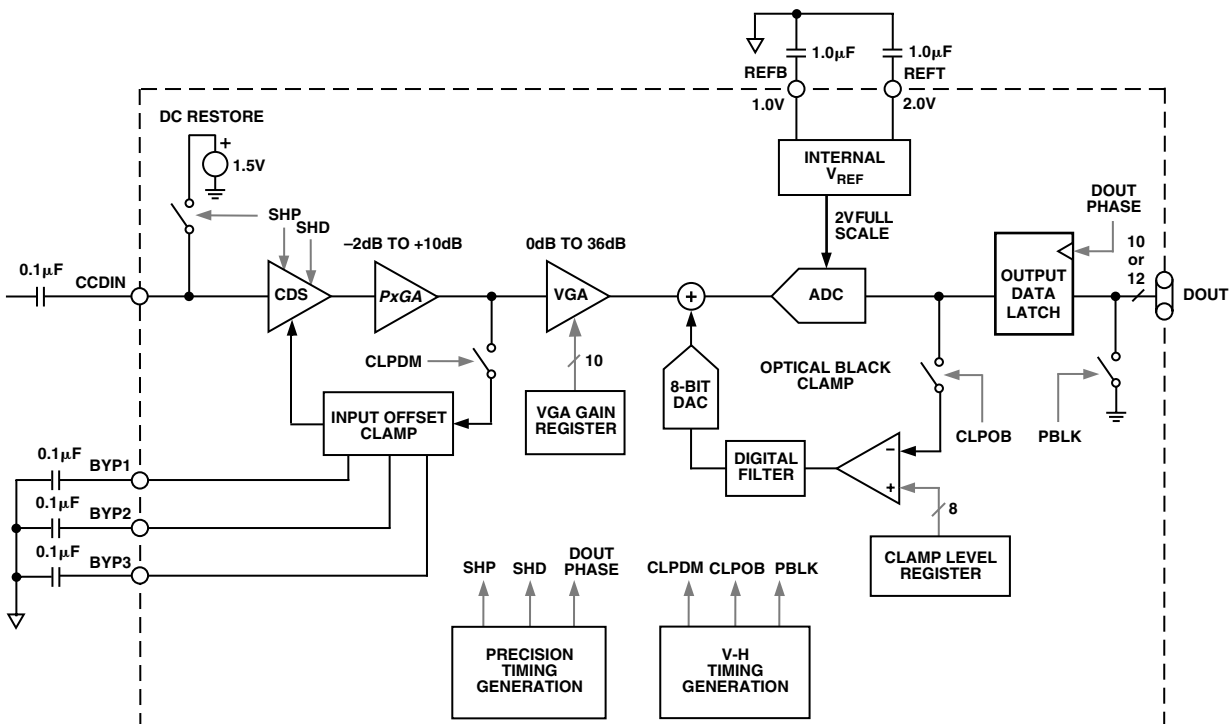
1.0μF
1.0μF
REFB
REFT
1.0V
2.0V
DC RESTORE
1.5V
INTERNAL $V_{REF}$
DOUT PHASE
SHP
SHD
2V FULL SCALE
–2dB TO +10dB
0dB TO 36dB
10 or 12
0.1μF
CCDIN
CDS
PxGA
VGA
ADC
OUTPUT DATA LATCH
DOUT
CLPDM
10
8-BIT DAC
OPTICAL BLACK CLAMP
INPUT OFFSET CLAMP
VGA GAIN REGISTER
CLPOB
PBLK
0.1μF
BYP1
DIGITAL FILTER
0.1μF
BYP2
8
0.1μF
BYP3
CLAMP LEVEL REGISTER
SHP
SHD
DOUT PHASE
CLPDM
CLPOB
PBLK
PRECISION TIMING GENERATION
V-H TIMING GENERATION